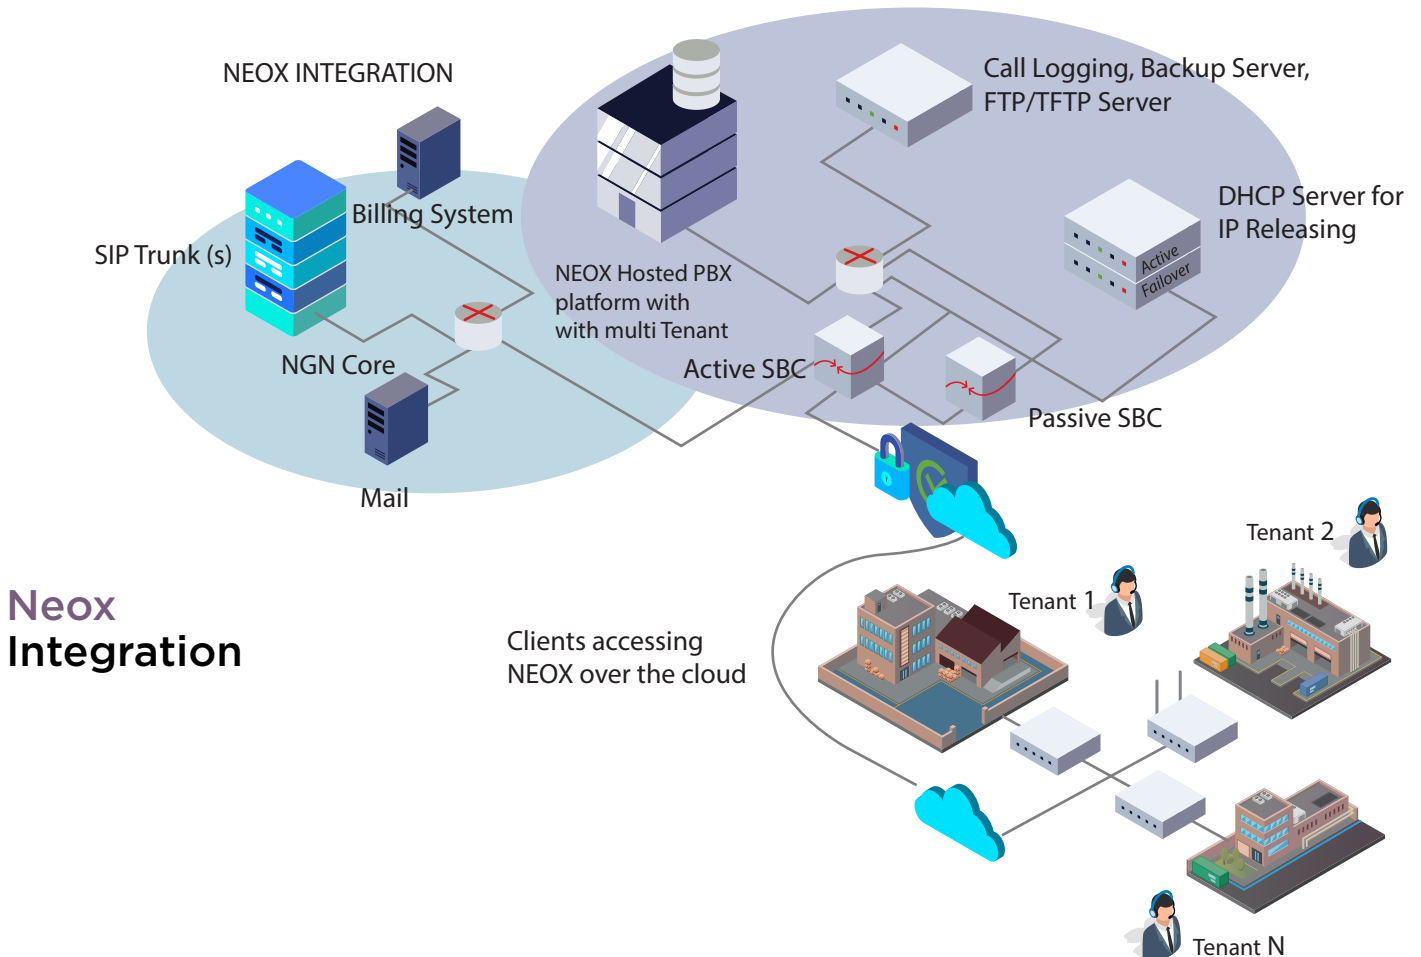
NEOX INTEGRATION

Call Logging, Backup Server, FTP/TFTP Server

DHCP Server for IP Releasing

Active

Failover

Billing System

SIP Trunk (s)

NEOX Hosted PBX platform with with multi Tenant

NGN Core

Active SBC

Passive SBC

Mail

Tenant 2

Tenant 1

Neox
Integration

Clients accessing NEOX over the cloud

Tenant N